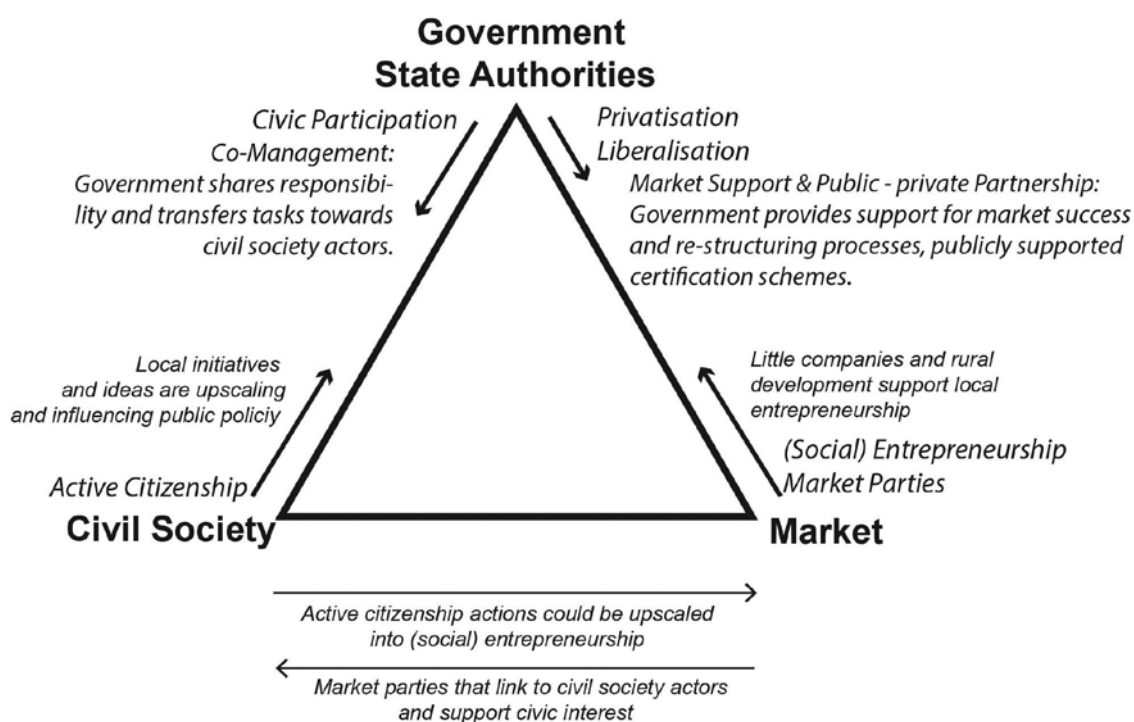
Government
State Authorities

Civic Participation
Co-Management:
Government shares responsibility and transfers tasks towards civil society actors.

Privatisation
Liberalisation
Market Support & Public - private Partnership:
Government provides support for market success and re-structuring processes, publicly supported certification schemes.

Local initiatives and ideas are upscaling and influencing public policiy

Little companies and rural development support local entrepreneurship

(Social) Entrepreneurship
Market Parties

Active Citizenship

Civil Society

Market

Active citizenship actions could be upscaled into (social) entrepreneurship

Market parties that link to civil society actors and support civic interest